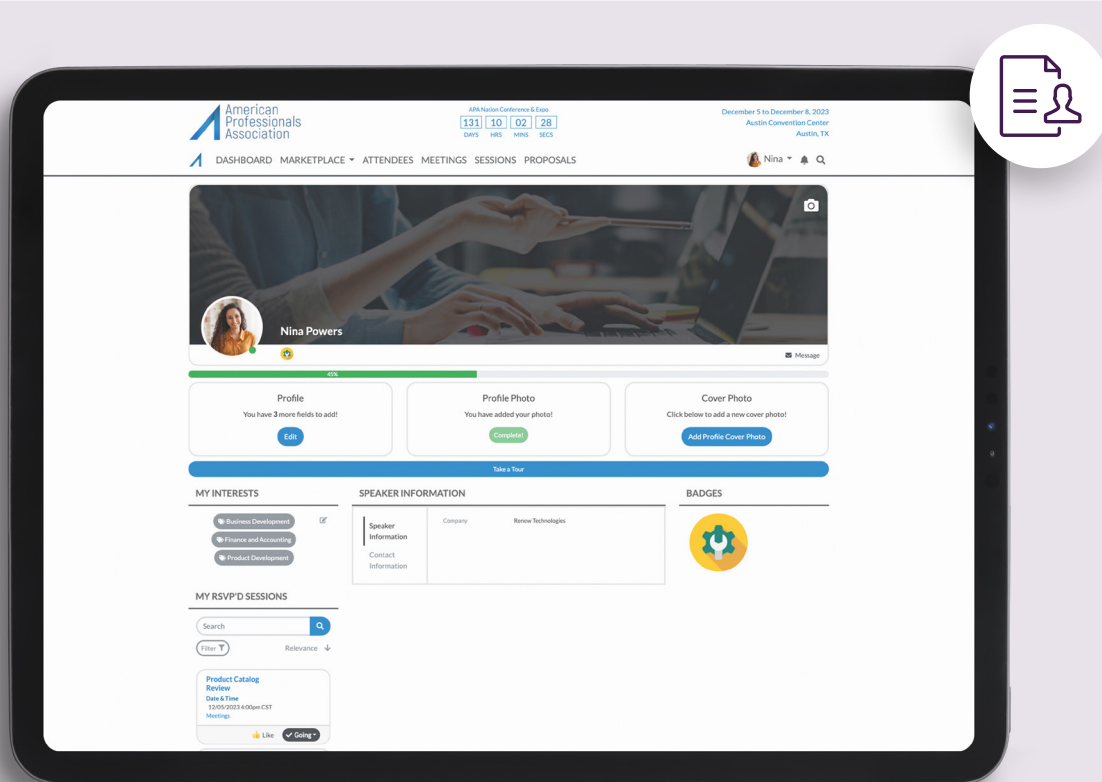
American Professionals Association

APA Nation Conference & Expo
131 DAYS 10 HRS 02 MINS 28 SECS

December 5 to December 8, 2023
Austin Convention Center
Austin, TX

DASHBOARD MARKETPLACE ATTENDEES MEETINGS SESSIONS PROPOSALS

Nina

Nina Powers

Message

45%

Profile
You have 3 more fields to add!
Edit

Profile Photo
You have added your photo!
Complete!

Cover Photo
Click below to add a new cover photo!
Add Profile Cover Photo

Take a Tour

MY INTERESTS
Business Development
Finance and Accounting
Product Development

SPEAKER INFORMATION
Speaker Information
Contact Information
Company Renew Technologies

BADGES

MY RSVP'D SESSIONS
Search
Filter
Relevance

Product Catalog Review
Date & Time
12/05/2023 4:00pm CST
Meetings
Like Going